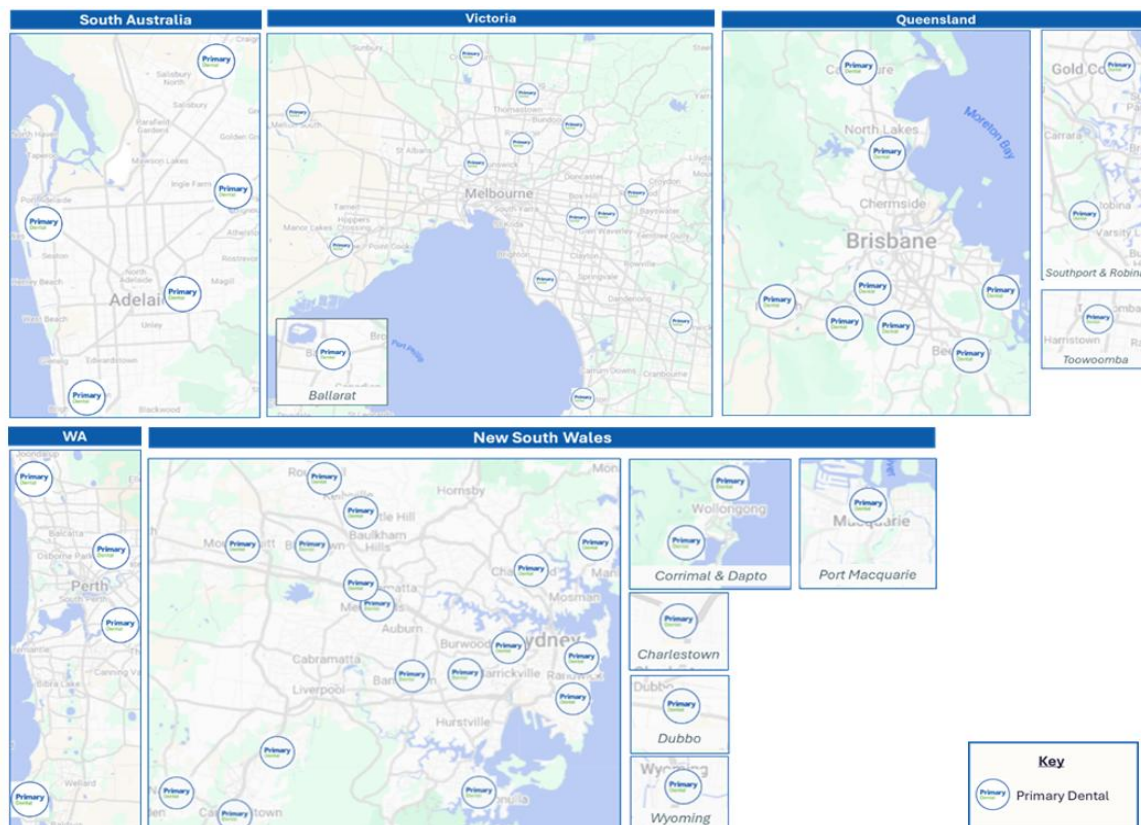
South Australia

Victoria

Queensland

Salisbury North
Salisbury
Parafield Gardens
Golden Grove
Mawson Lakes
Ingle Farm
Athelstone
Rostrevor
Seaton
Henley Beach
Magill
Adelaide
West Beach
Unley
Edwardstown
Blackwood

Primary Dental

Sunbury
Melton South
Thomastown
Bundoora
St Albans
Melbourne
Doncaster
Croydon
Tarneit
Hoppers Crossing
South Yarra
St Kilda
Bayswater
Manor Lakes
Point Cook
Glen Waverley
Brighton
Clayton
Springvale
Dandenong
Port Phillip
Carrum Downs
Cranbourne
Ballarat

North Lakes
Moreton Bay
Chermside
Brisbane
Gold Coast
Carrara
Varsity
Southport & Robina
Harristown
Toowoomba

WA

New South Wales

Joondalup
Balcatta
Osborne Park
Perth
South Perth
Canning Vale
Wellard

Hornsby
Castle Hill
Baulkham Hills
Parramatta
Mosman
Auburn
Burwood
Sydney
Cabramatta
Marrickville
Randwick
Liverpool
Hurstville
Campbelltown

Wollongong
Corrimal & Dapto
Port Macquarie
Charlestown
Dubbo
Wyoming

Key
Primary Dental